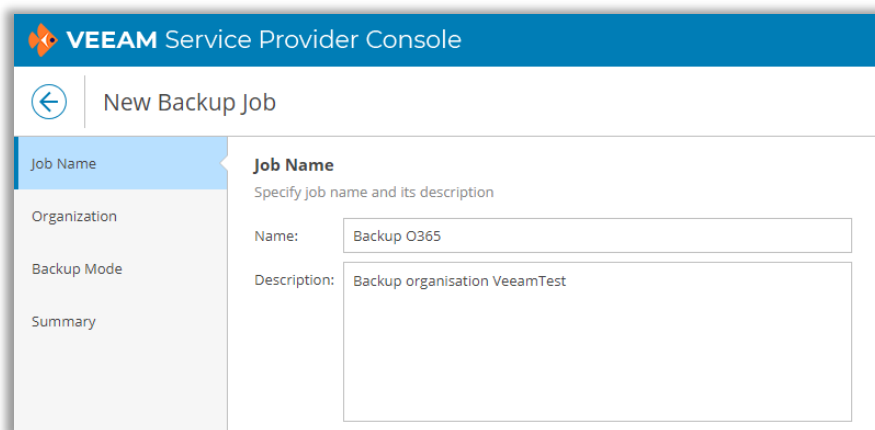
VEEAM Service Provider Console

New Backup Job

Job Name

Organization

Backup Mode

Summary

Job Name

Specify job name and its description

Name: Backup O365

Description: Backup organisation VeeamTest